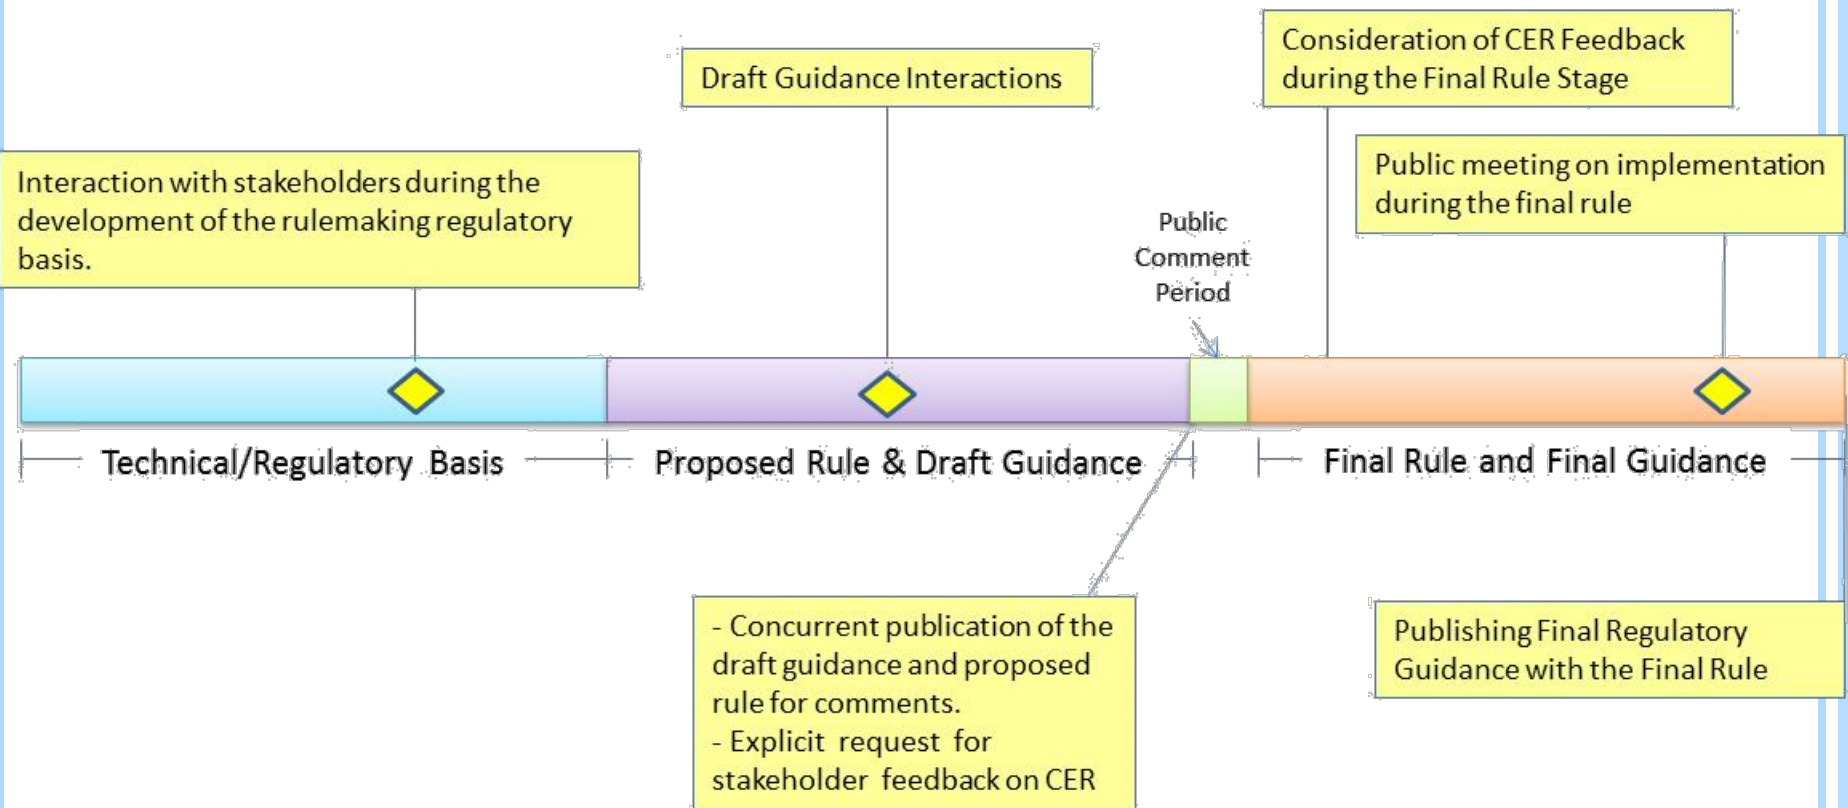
Draft Guidance Interactions

Consideration of CER Feedback during the Final Rule Stage

Interaction with stakeholders during the development of the rulemaking regulatory basis.

Public meeting on implementation during the final rule

Public Comment Period

Technical/Regulatory Basis

Proposed Rule & Draft Guidance

Final Rule and Final Guidance

- Concurrent publication of the draft guidance and proposed rule for comments.
- Explicit request for stakeholder feedback on CER

Publishing Final Regulatory Guidance with the Final Rule